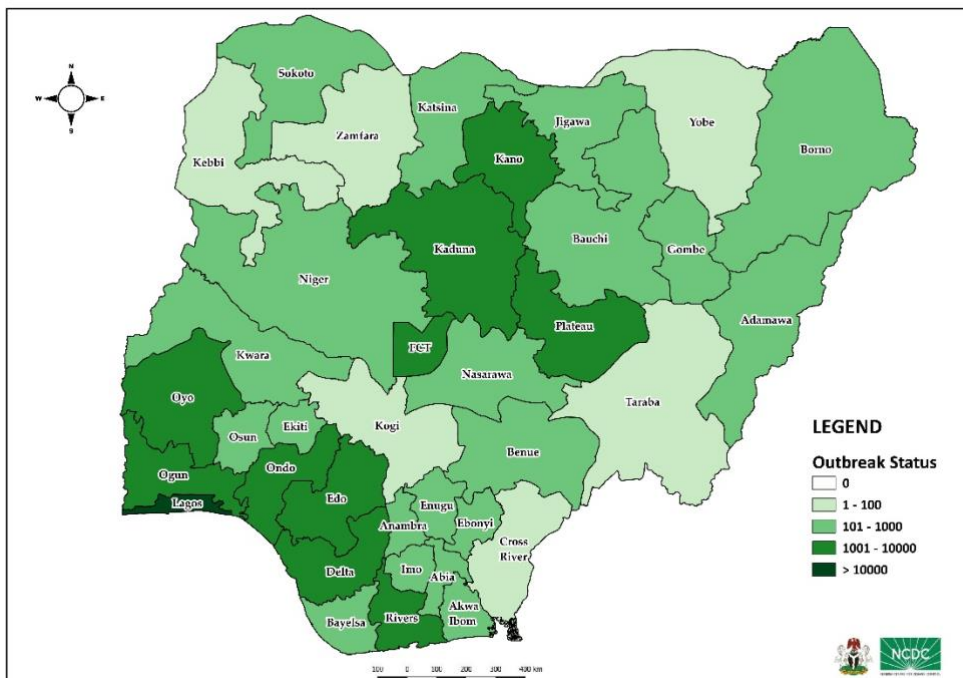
N
W E
S

Sokoto
Katsina
Jigawa
Yobe
Zamfara
Kebbi
Kano
Borno
Kaduna
Bauchi
Gombe
Niger
Plateau
Adamawa
FCT
Kwara
Nasarawa
Oyo
Taraba
Kogi
Osun
Ekiti
Benue
Ogun
Ondo
Edo
Lagos
Enugu
Anambra
Ebonyi
Cross River
Delta
Imo
Abia
Akwa Ibom
Rivers
Bayelsa

LEGEND
Outbreak Status
0
1 - 100
101 - 1000
1001 - 10000
> 10000

100 0 100 200 300 400 km

NCDC